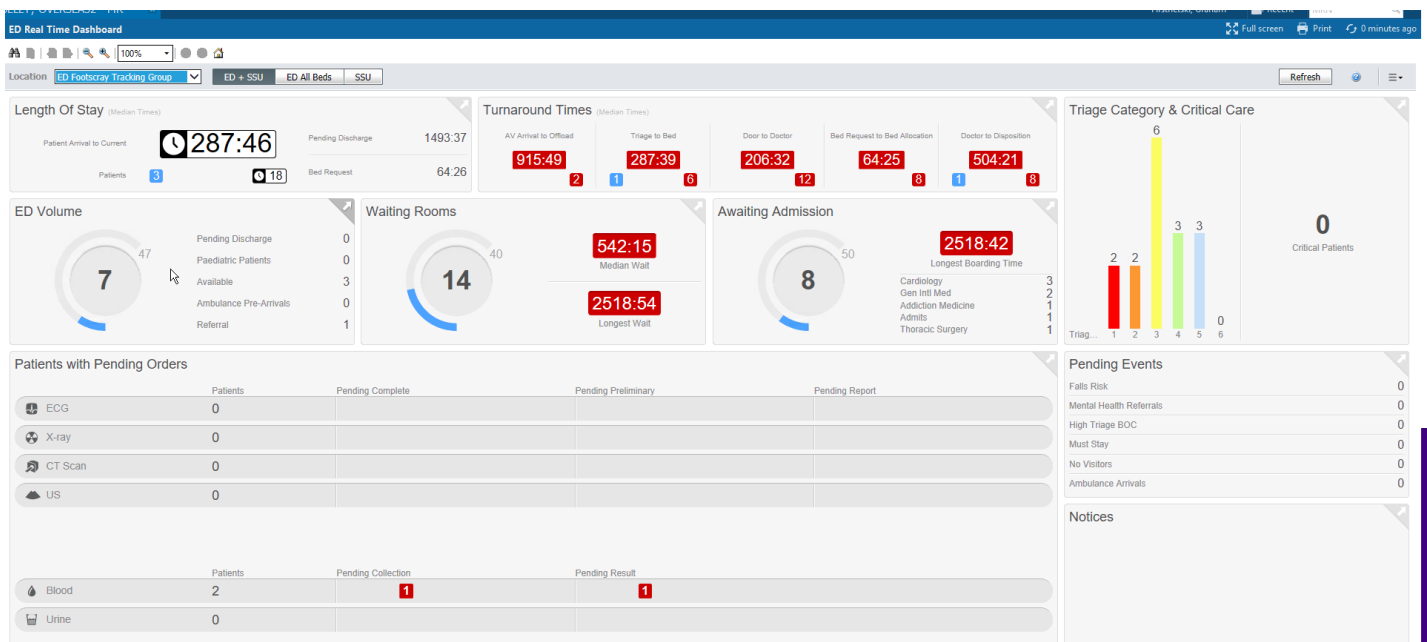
ED Real Time Dashboard

Full screen Print 0 minutes ago

100%

Location ED Footscray Tracking Group ED + SSU ED All Beds SSU Refresh

Length Of Stay (Median Times)

Patient Arrival to Current 287:46

Patients 3 18

Pending Discharge 1493:37

Bed Request 64:26

Turnaround Times (Median Times)

AV Arrival to Offload 915:49 2

Triage to Bed 287:39 1 6

Door to Doctor 206:32 12

Bed Request to Bed Allocation 64:25 8

Doctor to Disposition 504:21 1 8

Triage Category & Critical Care

| Triag... | 1 | 2 | 3 | 4 | 5 | 6 |
|---|---|---|---|---|---|---|
| | 2 | 2 | 6 | 3 | 3 | 0 |

0 Critical Patients

ED Volume

7 47

Pending Discharge 0
Paediatric Patients 0
Available 3
Ambulance Pre-Arrivals 0
Referral 1

Waiting Rooms

14 40

542:15 Median Wait

2518:54 Longest Wait

Awaiting Admission

8 50

2518:42 Longest Boarding Time

Cardiology 3
Gen Intl Med 2
Addiction Medicine 1
Admits 1
Thoracic Surgery 1

Patients with Pending Orders

| | Patients | Pending Complete | Pending Preliminary | Pending Report |
|---|---|---|---|---|
| ECG | 0 | | | |
| X-ray | 0 | | | |
| CT Scan | 0 | | | |
| US | 0 | | | |

| | Patients | Pending Collection | Pending Result |
|---|---|---|---|
| Blood | 2 | 1 | 1 |
| Urine | 0 | | |

Pending Events

Falls Risk 0
Mental Health Referrals 0
High Triage BOC 0
Must Stay 0
No Visitors 0
Ambulance Arrivals 0

Notices